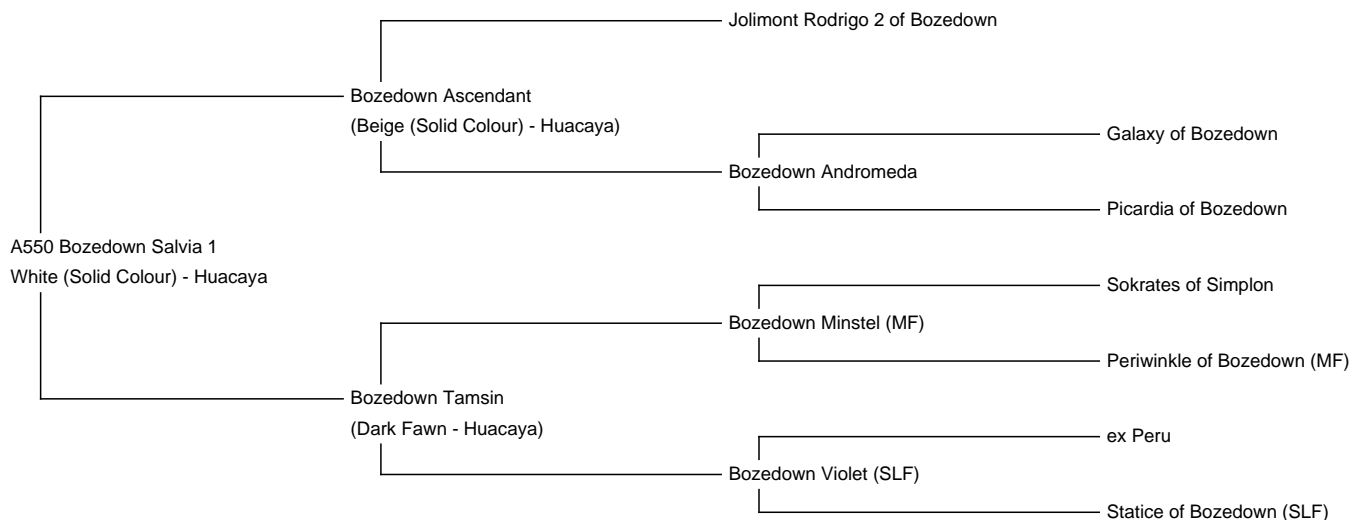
A550 Bozedown Salvia 1
White (Solid Colour) - Huacaya

Bozedown Ascendant
(Beige (Solid Colour) - Huacaya)

Jolimont Rodrigo 2 of Bozedown

Bozedown Andromeda

Galaxy of Bozedown

Picardia of Bozedown

Bozedown Tamsin
(Dark Fawn - Huacaya)

Bozedown Minstel (MF)

Sokrates of Simplon

Periwinkle of Bozedown (MF)

Bozedown Violet (SLF)

ex Peru

Statice of Bozedown (SLF)